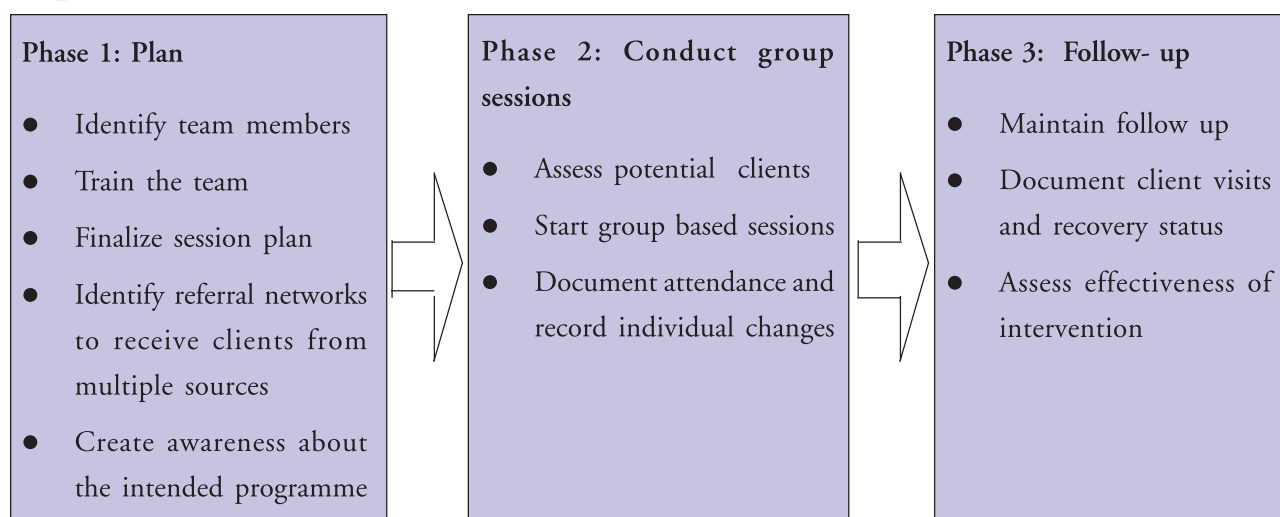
Phase 1: Plan

- Identify team members
- Train the team
- Finalize session plan
- Identify referral networks to receive clients from multiple sources
- Create awareness about the intended programme

Phase 2: Conduct group sessions

- Assess potential clients
- Start group based sessions
- Document attendance and record individual changes

Phase 3: Follow- up

- Maintain follow up
- Document client visits and recovery status
- Assess effectiveness of intervention